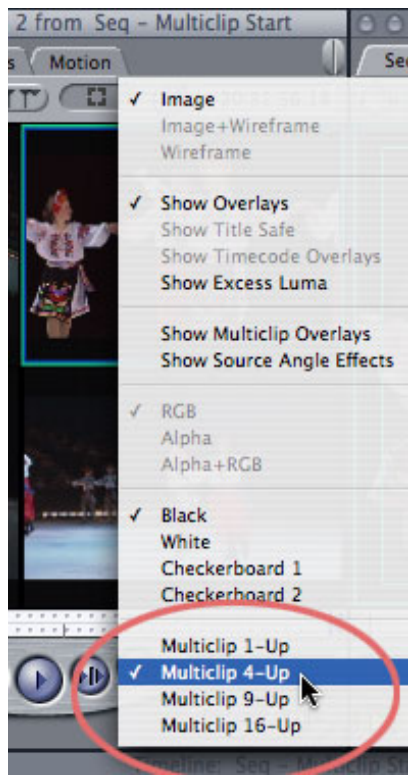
2 from Seq – Multiclip Start

s Motion

Se

✓ Image
Image+Wireframe
Wireframe

✓ Show Overlays
Show Title Safe
Show Timecode Overlays
Show Excess Luma

Show Multiclip Overlays
Show Source Angle Effects

✓ RGB
Alpha
Alpha+RGB

✓ Black
White
Checkerboard 1
Checkerboard 2

Multiclip 1-Up
✓ Multiclip 4-Up
Multiclip 9-Up
Multiclip 16-Up

Timeline: Seq – Multiclip Start